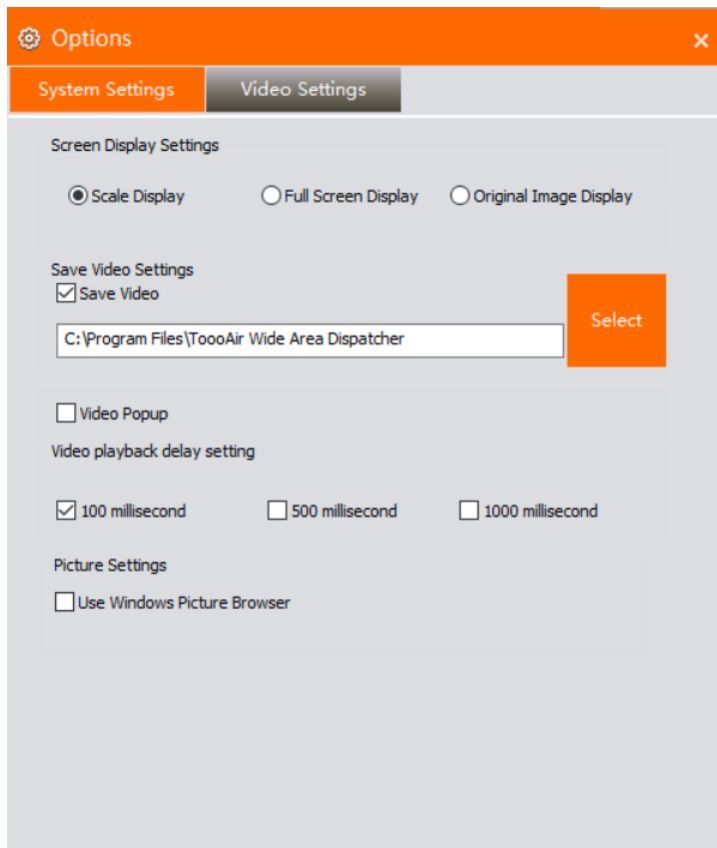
Options
×
System Settings
Video Settings

Screen Display Settings

Scale Display
Full Screen Display
Original Image Display

Save Video Settings
Save Video

C:\Program Files\ToooAir Wide Area Dispatcher

Select

Video Popup

Video playback delay setting

100 millisecond
500 millisecond
1000 millisecond

Picture Settings
Use Windows Picture Browser